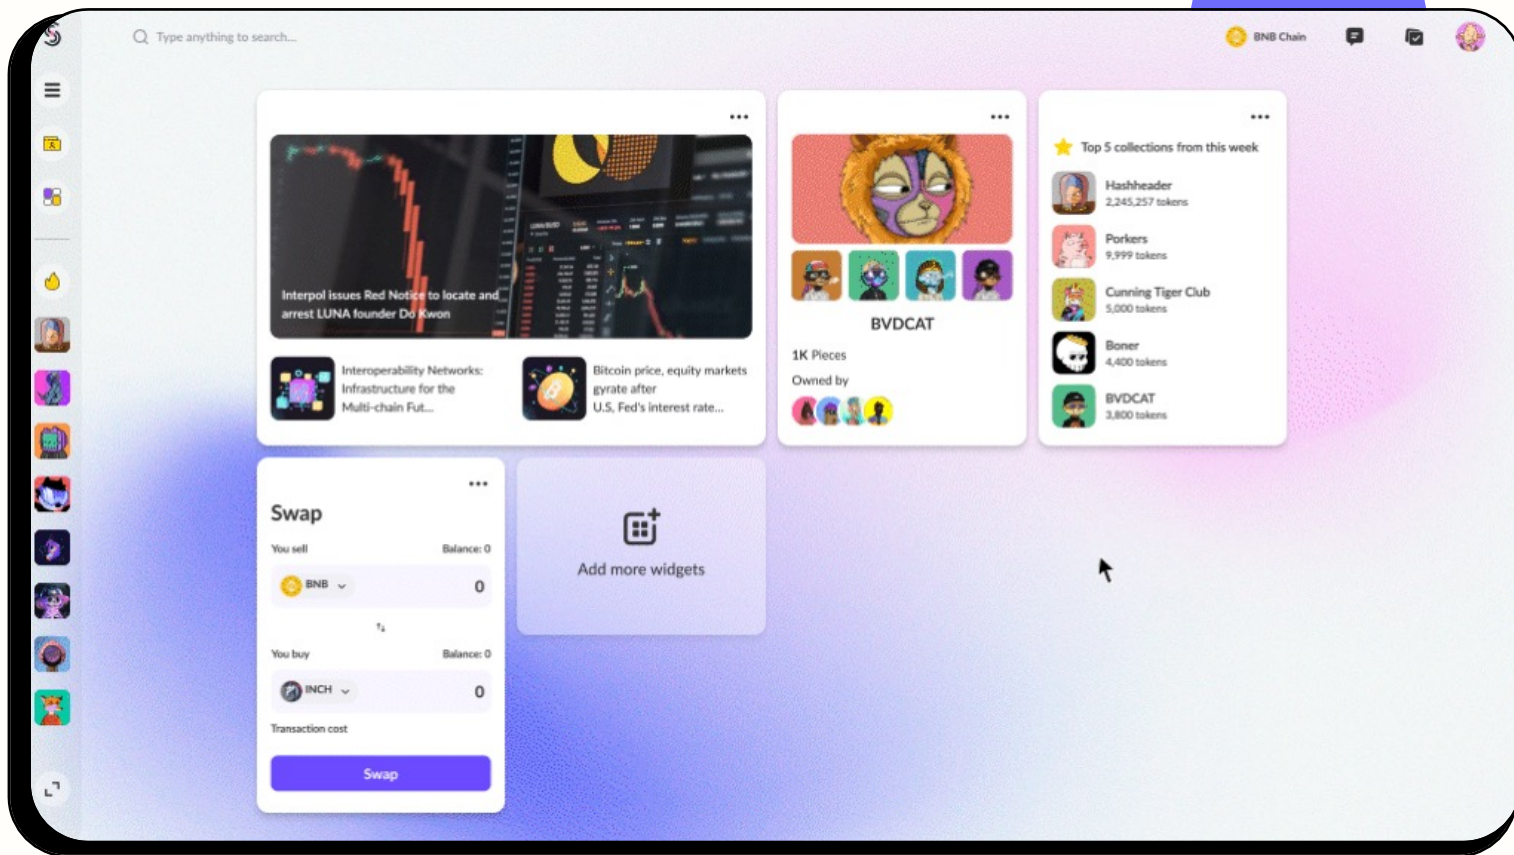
Type anything to search...

BNB Chain

Interpol issues Red Notice to locate and arrest LUNA founder Do Kwon

Interoperability Networks: Infrastructure for the Multi-chain Fut...

Bitcoin price, equity markets gyrate after U.S. Fed's interest rate...

BVDCAT

1K Pieces

Owned by

Top 5 collections from this week

Hashheader
2,245,257 tokens

Porkers
9,999 tokens

Cunning Tiger Club
5,000 tokens

Boner
4,400 tokens

BVDCAT
3,800 tokens

Swap

You sell

Balance: 0

BNB

0

You buy

Balance: 0

INCH

0

Transaction cost

Swap

Add more widgets